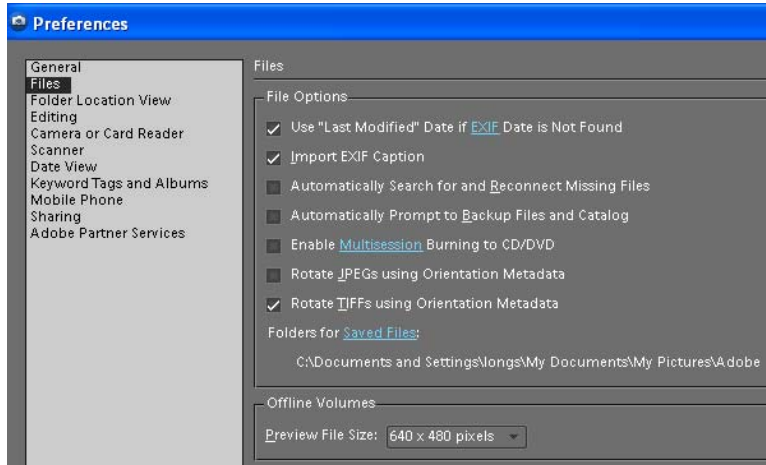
Preferences

General
Files
Folder Location View
Editing
Camera or Card Reader
Scanner
Date View
Keyword Tags and Albums
Mobile Phone
Sharing
Adobe Partner Services

Files

File Options

Use "Last Modified" Date if EXIF Date is Not Found

Import EXIF Caption

Automatically Search for and Reconnect Missing Files

Automatically Prompt to Backup Files and Catalog

Enable Multisession Burning to CD/DVD

Rotate JPEGs using Orientation Metadata

Rotate TIFFs using Orientation Metadata

Folders for Saved Files:

C:\Documents and Settings\longs\My Documents\My Pictures\Adobe

Offline Volumes

Preview File Size: 640 x 480 pixels